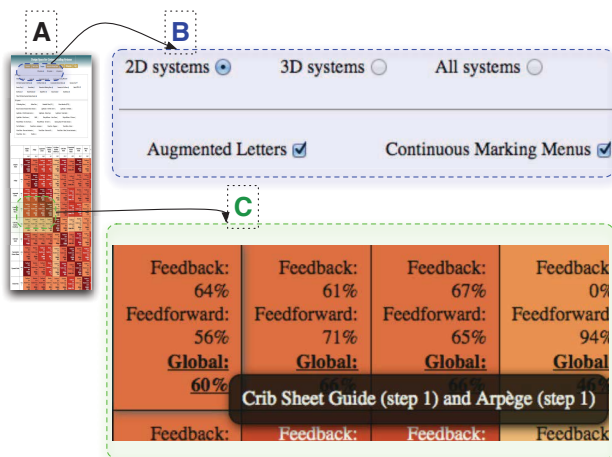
A

B

2D systems

3D systems

All systems

Augmented Letters

Continuous Marking Menus

C

| Feedback: 64% Feedforward: 56% **Global:** **60%** | Feedback: 61% Feedforward: 71% **Global:** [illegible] | Feedback: 67% Feedforward: 65% **Global:** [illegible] | Feedback: 0% Feedforward: 94% **Global** 46% |
|---|---|---|---|
| Feedback: | Feedback: | Feedback: | Feedback: |

Crib Sheet Guide (step 1) and Arpège (step 1)